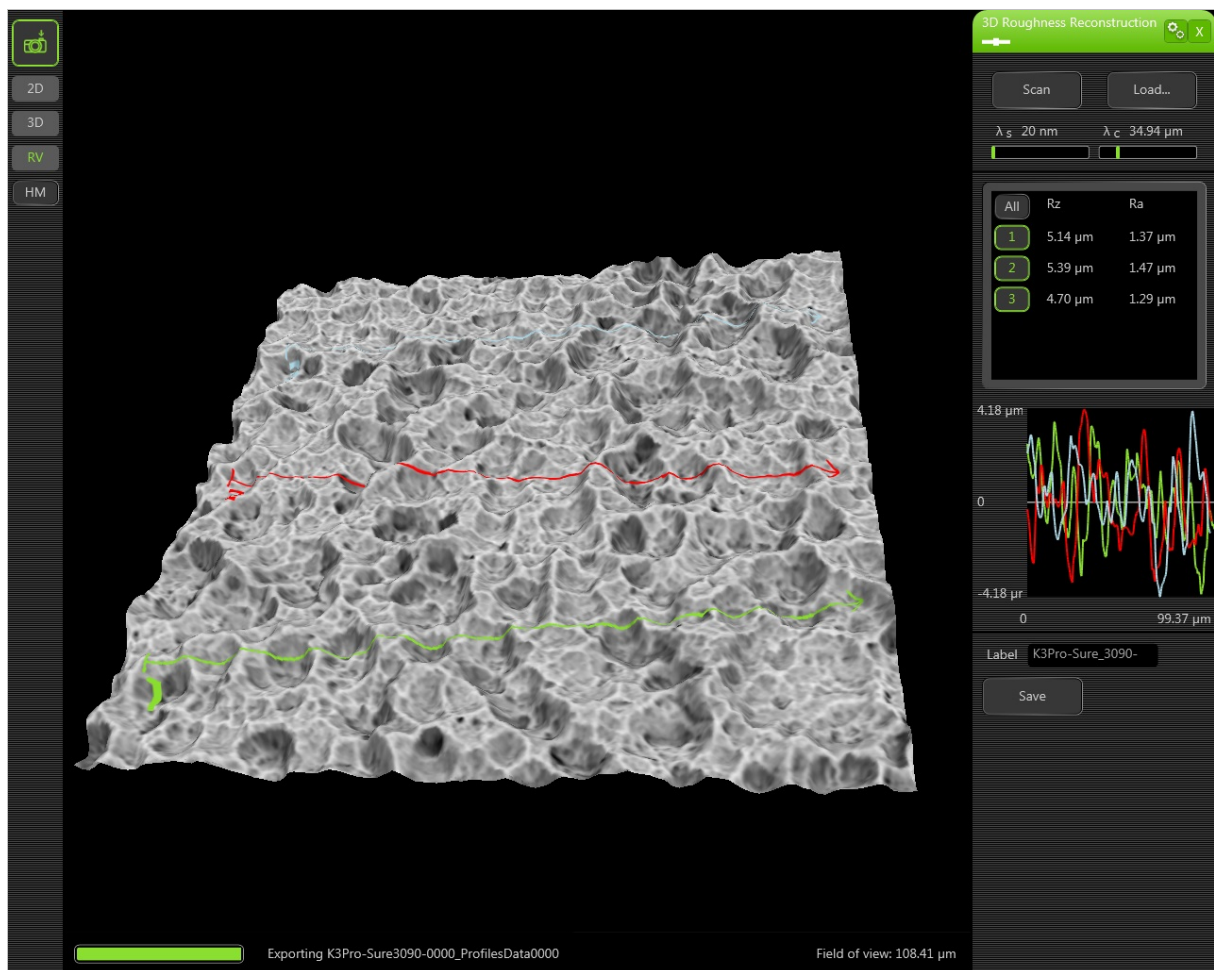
2D
3D
RV
HM

3D Roughness Reconstruction
X

Scan
Load...

$\lambda_s$ 20 nm
$\lambda_c$ 34.94 µm

| All | Rz | Ra |
|---|---|---|
| 1 | 5.14 µm | 1.37 µm |
| 2 | 5.39 µm | 1.47 µm |
| 3 | 4.70 µm | 1.29 µm |

4.18 µm
0
-4.18 µ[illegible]
0
99.37 µm

Label K3Pro-Sure_3090-

Save

Exporting K3Pro-Sure3090-0000_ProfilesData0000

Field of view: 108.41 µm